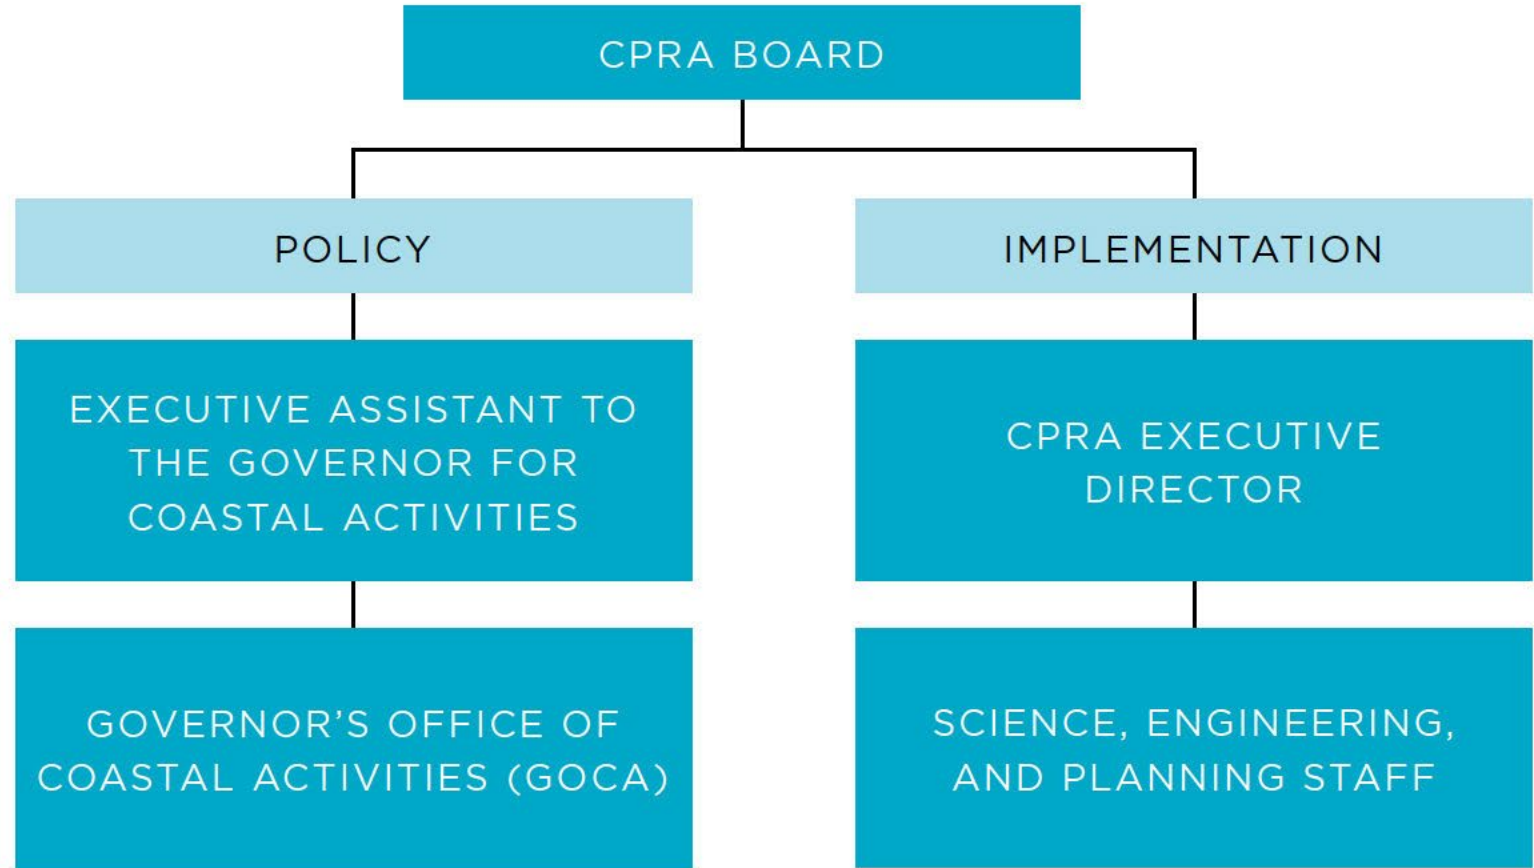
CPRA BOARD

POLICY

IMPLEMENTATION

EXECUTIVE ASSISTANT TO THE GOVERNOR FOR COASTAL ACTIVITIES

CPRA EXECUTIVE DIRECTOR

GOVERNOR'S OFFICE OF COASTAL ACTIVITIES (GOCA)

SCIENCE, ENGINEERING, AND PLANNING STAFF